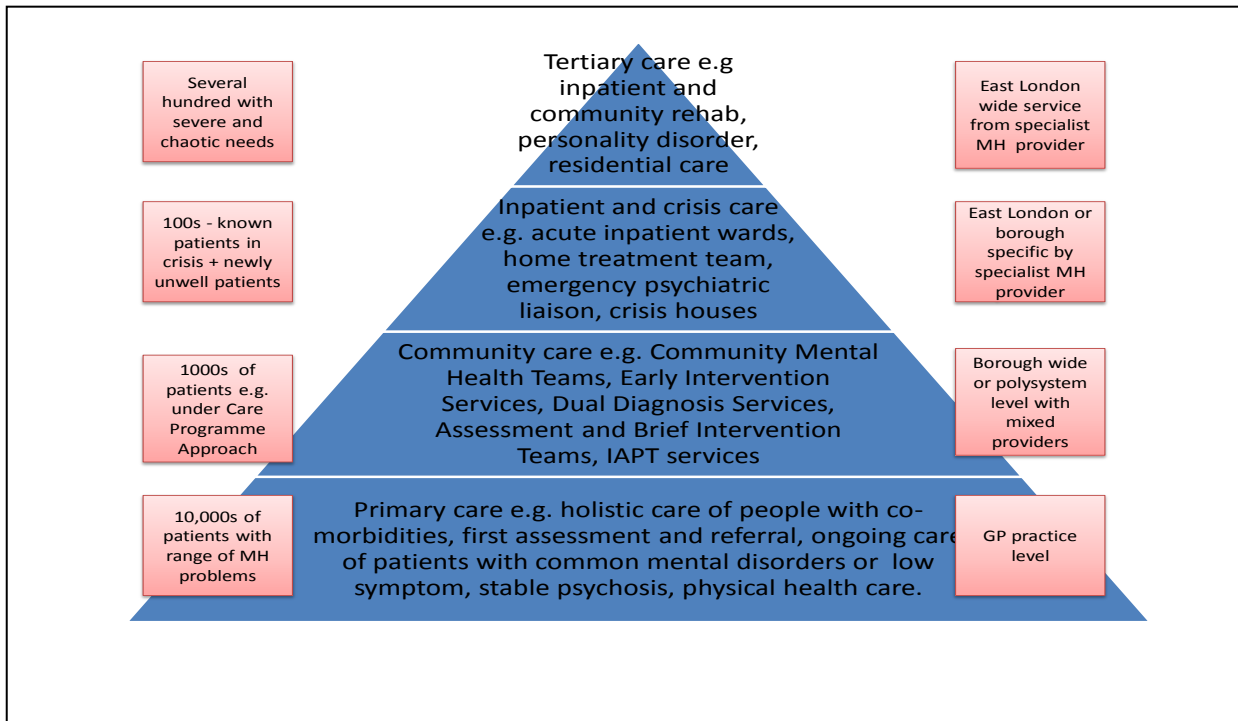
Several hundred with severe and chaotic needs

Tertiary care e.g inpatient and community rehab, personality disorder, residential care

East London wide service from specialist MH provider

100s - known patients in crisis + newly unwell patients

Inpatient and crisis care e.g. acute inpatient wards, home treatment team, emergency psychiatric liaison, crisis houses

East London or borough specific by specialist MH provider

1000s of patients e.g. under Care Programme Approach

Community care e.g. Community Mental Health Teams, Early Intervention Services, Dual Diagnosis Services, Assessment and Brief Intervention Teams, IAPT services

Borough wide or polysystem level with mixed providers

10,000s of patients with range of MH problems

Primary care e.g. holistic care of people with co-morbidities, first assessment and referral, ongoing care of patients with common mental disorders or low symptom, stable psychosis, physical health care.

GP practice level